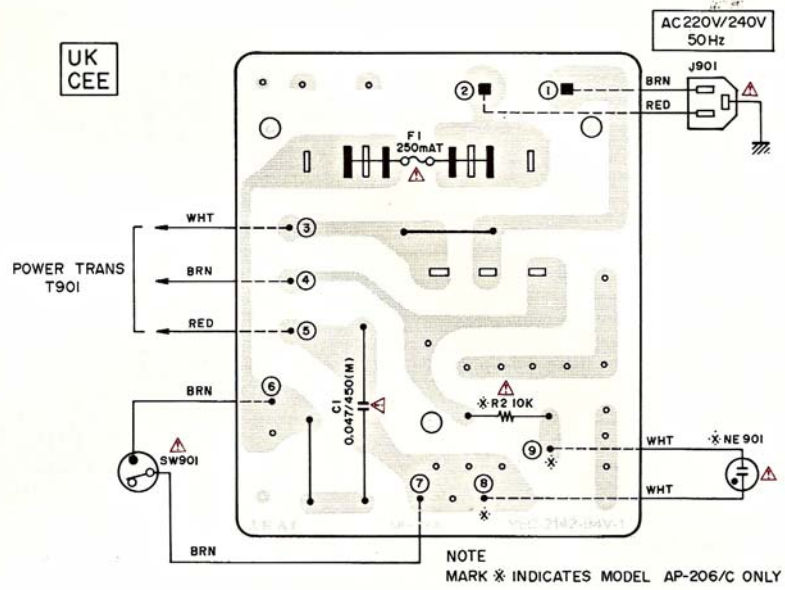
UK
CEE

AC220V/240V
50Hz

J901

BRN

RED

②

①

F1
250mAT

WHT

③

POWER TRANS
T901

BRN

④

RED

⑤

BRN

⑥

C1
0.047/450(M)

※R2 10K

⑨

WHT

※NE 901

SW901

⑦

⑧

WHT

BRN

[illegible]

NOTE
MARK ※ INDICATES MODEL AP-206/C ONLY